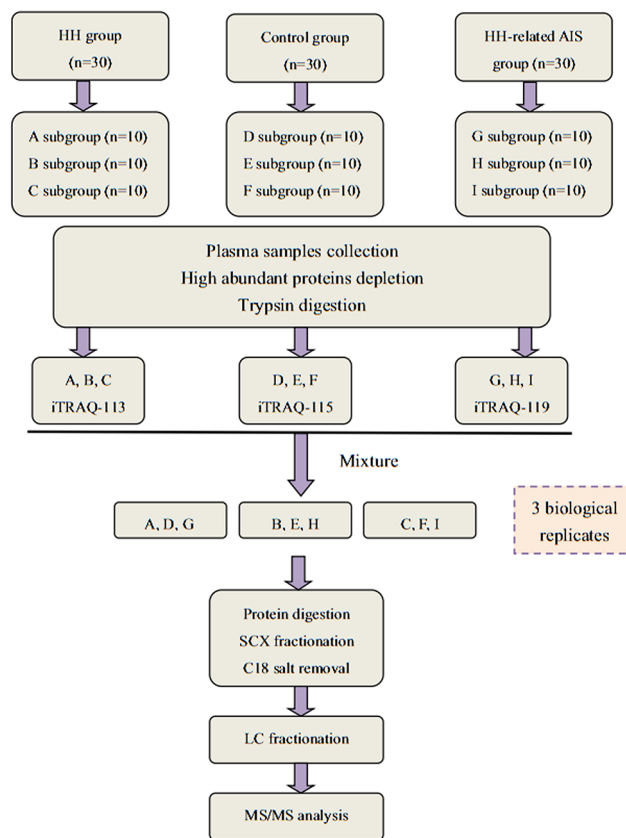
HH group
(n=30)

Control group
(n=30)

HH-related AIS group (n=30)

A subgroup (n=10)
B subgroup (n=10)
C subgroup (n=10)

D subgroup (n=10)
E subgroup (n=10)
F subgroup (n=10)

G subgroup (n=10)
H subgroup (n=10)
I subgroup (n=10)

Plasma samples collection
High abundant proteins depletion
Trypsin digestion

A, B, C
iTRAQ-113

D, E, F
iTRAQ-115

G, H, I
iTRAQ-119

Mixture

A, D, G

B, E, H

C, F, I

3 biological replicates

Protein digestion
SCX fractionation
C18 salt removal

LC fractionation

MS/MS analysis